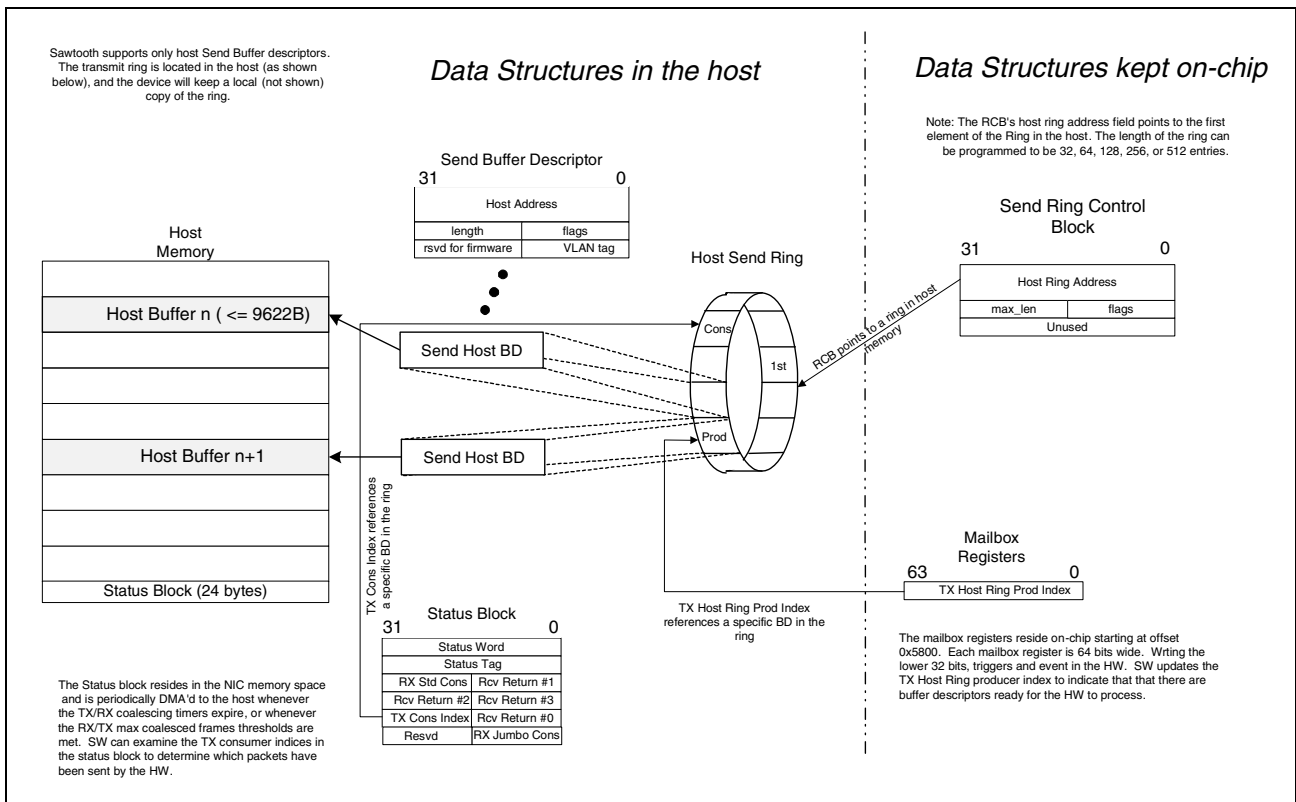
Sawtooth supports only host Send Buffer descriptors. The transmit ring is located in the host (as shown below), and the device will keep a local (not shown) copy of the ring.

Data Structures in the host

Data Structures kept on-chip

Note: The RCB's host ring address field points to the first element of the Ring in the host. The length of the ring can be programmed to be 32, 64, 128, 256, or 512 entries.

Send Buffer Descriptor

31 0

| Host Address | |
|---|---|
| length | flags |
| rsvd for firmware | VLAN tag |

Send Ring Control Block

31 0

| Host Ring Address | |
|---|---|
| max_len | flags |
| Unused | |

Host Memory

Host Buffer n ( <= 9622B)

Host Buffer n+1

Status Block (24 bytes)

Host Send Ring

Cons

1st

Prod

Send Host BD

Send Host BD

RCB points to a ring in host memory

TX Cons Index references a specific BD in the ring

Mailbox Registers

63 0

TX Host Ring Prod Index

Status Block

31 0

| Status Word | |
|---|---|
| Status Tag | |
| RX Std Cons | Rcv Return #1 |
| Rcv Return #2 | Rcv Return #3 |
| TX Cons Index | Rcv Return #0 |
| Resvd | RX Jumbo Cons |

TX Host Ring Prod Index references a specific BD in the ring

The mailbox registers reside on-chip starting at offset 0x5800. Each mailbox register is 64 bits wide. Wrting the lower 32 bits, triggers and event in the HW. SW updates the TX Host Ring producer index to indicate that that there are buffer descriptors ready for the HW to process.

The Status block resides in the NIC memory space and is periodically DMA'd to the host whenever the TX/RX coalescing timers expire, or whenever the RX/TX max coalesced frames thresholds are met. SW can examine the TX consumer indices in the status block to determine which packets have been sent by the HW.